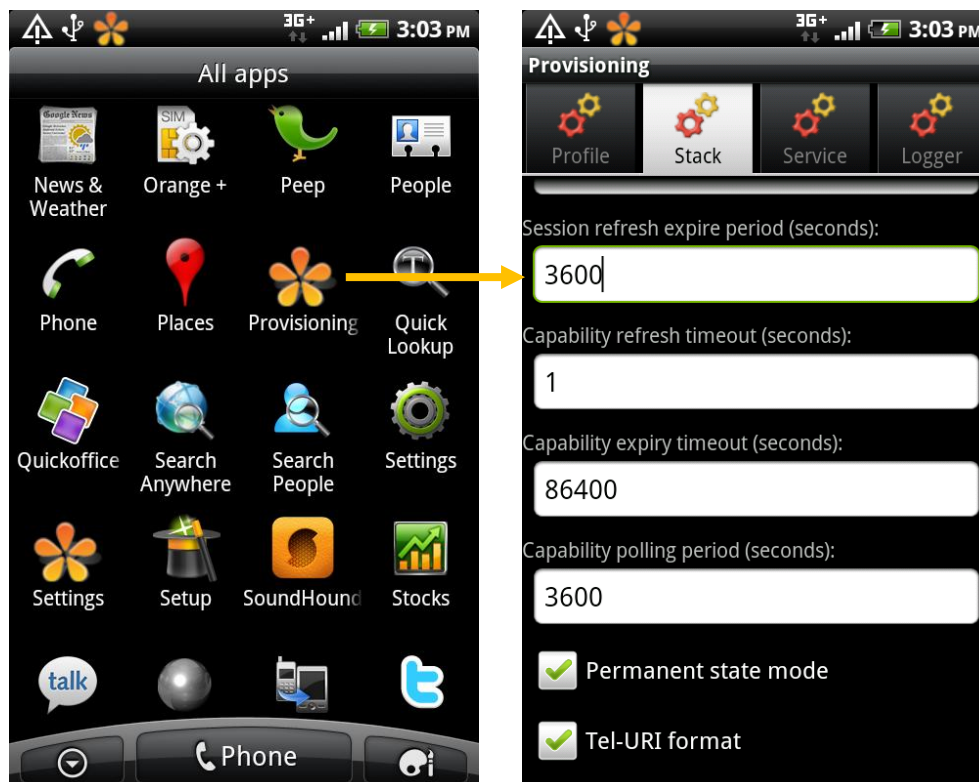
3G+ 3:03 PM

All apps

News & Weather
Orange +
Peep
People
Phone
Places
Provisioning
Quick Lookup
Quickoffice
Search Anywhere
Search People
Settings
Settings
Setup
SoundHound
Stocks
talk

Phone

3G+ 3:03 PM

Provisioning

Profile
Stack
Service
Logger

Session refresh expire period (seconds):
3600

Capability refresh timeout (seconds):
1

Capability expiry timeout (seconds):
86400

Capability polling period (seconds):
3600

Permanent state mode

Tel-URI format